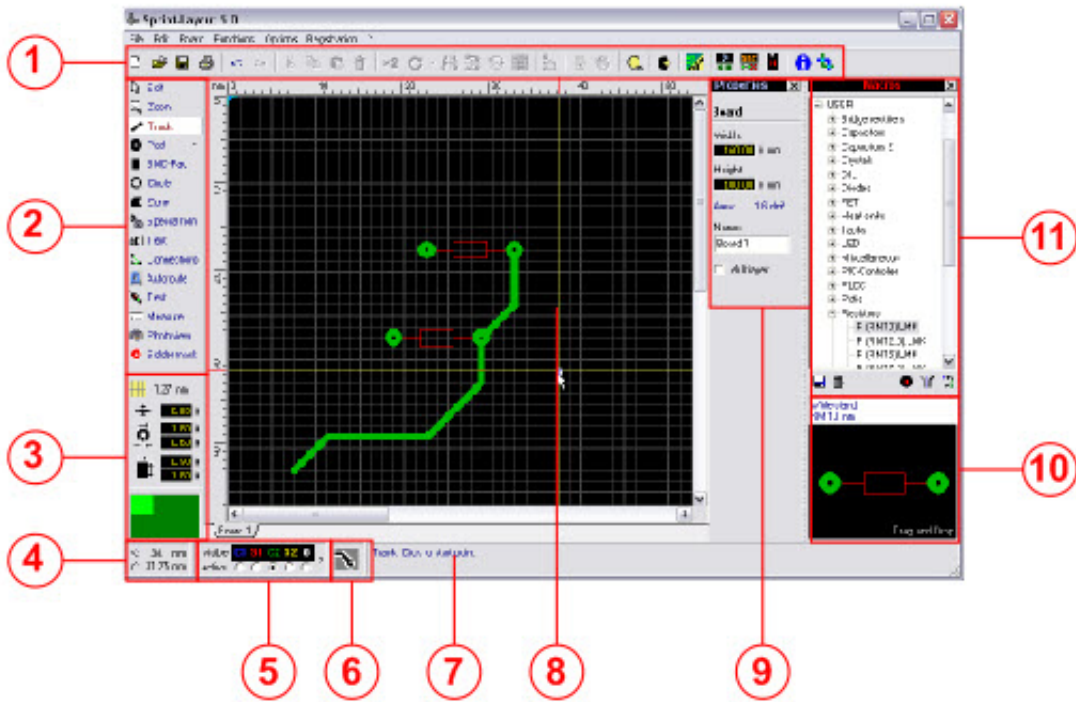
Sprint-Layout 5.0
File Edit Board Functions Options Registration ?
1
2
3
4
5
6
7
8
9
10
11
Edit
Zoom
Track
Pad
SMD-Pad
Circle
Zone
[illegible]
Text
Connections
Autoroute
Test
Measure
Photoview
Soldermask
1.27 mm
Properties
Board
Width
mm
Height
mm
Area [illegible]
Name
Board 1
All layer
Macros
USER
Bridge rectifiers
Capacitors
Capacitors 2
Crystals
DIL
Diodes
FET
Heatsinks
Jacks
LED
Miscellaneous
PIC-Controller
PLCC
Pots
Resistors
R (RM7.5) LMK
R (RM12.5) LMK
R (RM15) LMK
Drag and Drop
Board 1
X: 34 mm
Y: 31.75 mm
visible
active
Track: Click to start point.